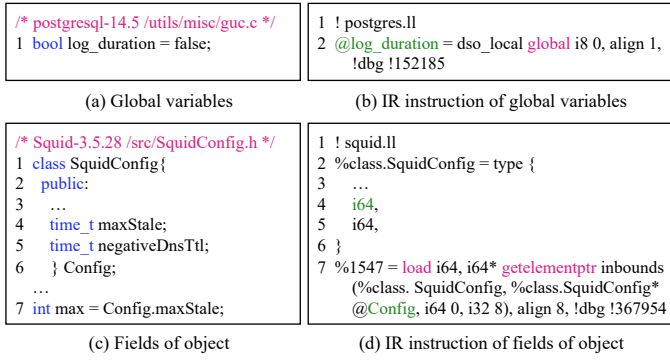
/* postgresql-14.5 /utils/misc/guc.c */
1 bool log_duration = false;

(a) Global variables

1 ! postgres.ll
2 @log_duration = dso_local global i8 0, align 1, !dbg !152185

(b) IR instruction of global variables

/* Squid-3.5.28 /src/SquidConfig.h */
1 class SquidConfig{
2 public:
3 …
4 time_t maxStale;
5 time_t negativeDnsTtl;
6 } Config;
…
7 int max = Config.maxStale;

(c) Fields of object

1 ! squid.ll
2 %class.SquidConfig = type {
3 …
4 i64,
5 i64,
6 }
7 %1547 = load i64, i64* getelementptr inbounds (%class. SquidConfig, %class.SquidConfig* @Config, i64 0, i32 8), align 8, !dbg !367954

(d) IR instruction of fields of object